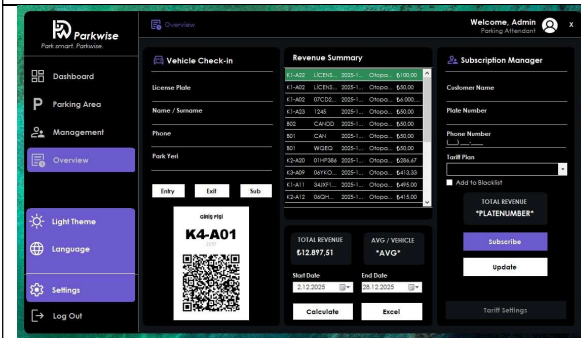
Parkwise
Park smart. Parkwise.

Dashboard
Parking Area
Management
Overview
Light Theme
Language
Settings
Log Out

Overview

Welcome, Admin
Parking Attendant
x

Vehicle Check-in
License Plate
Name / Surname
Phone
Park Yeri
Entry Exit Sub

GİRİŞ FİŞİ
K4-A01

Revenue Summary

| | | | | |
|---|---|---|---|---|
| K1-A02 | LICENS... | 2025-1... | Otopa... | ₺100.00 |
| K1-A02 | LICENS... | 2025-1... | Otopa... | ₺50.00 |
| K1-A02 | 07CD2... | 2025-1... | Otopa... | ₺6.000... |
| K1-A03 | 1245 | 2025-1... | Otopa... | ₺50.00 |
| B02 | CANOD | 2025-1... | Otopa... | ₺50.00 |
| B01 | CAN | 2025-1... | Otopa... | ₺50.00 |
| B01 | WQEQ | 2025-1... | Otopa... | ₺50.00 |
| K2-A20 | 01HP386 | 2025-1... | Otopa... | ₺286.67 |
| K3-A09 | 06YKO... | 2025-1... | Otopa... | ₺413.33 |
| K1-A11 | 34JKF1... | 2025-1... | Otopa... | ₺495.00 |
| K2-A12 | 06GH... | 2025-1... | Otopa... | ₺415.00 |

TOTAL REVENUE
₺12.897,51
AVG / VEHICLE
*AVG*
Start Date
2.12.2025
End Date
28.12.2025
Calculate
Excel

Subscription Manager
Customer Name
Plate Number
Phone Number
(___)___-____
Tariff Plan
Add to Blacklist
TOTAL REVENUE
*PLATENUMBER*
Subscribe
Update
Tariff Settings